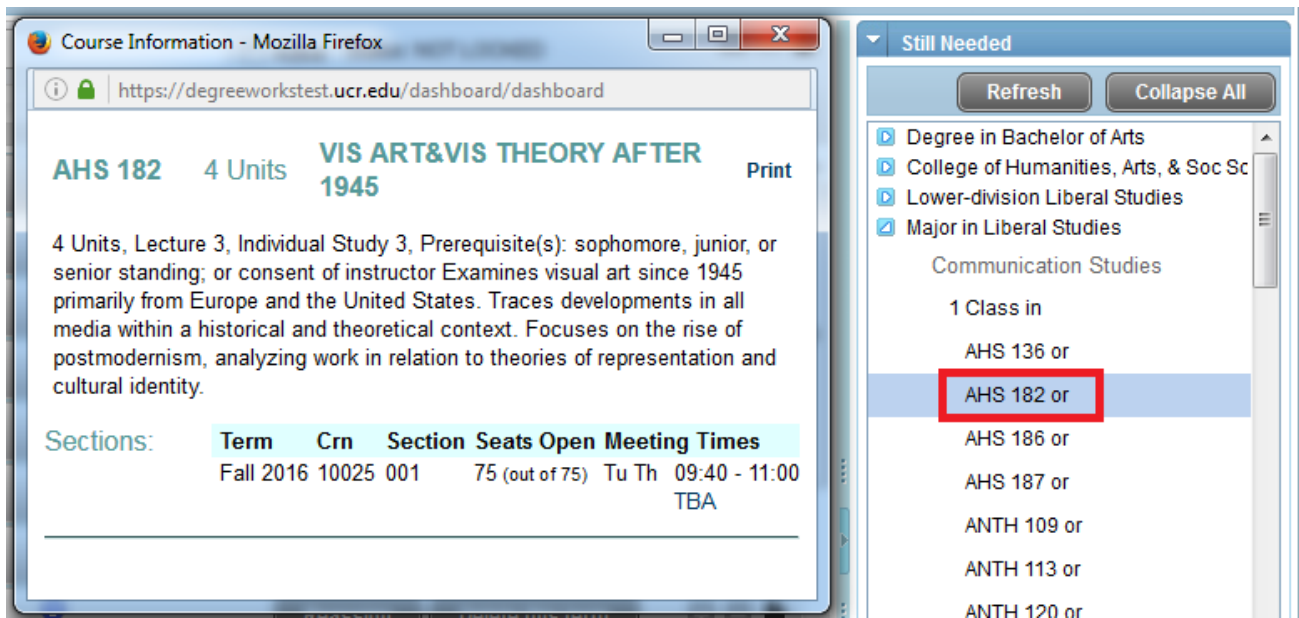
Course Information - Mozilla Firefox

https://degreeworkstest.ucr.edu/dashboard/dashboard

AHS 182 4 Units VIS ART&VIS THEORY AFTER 1945 Print

4 Units, Lecture 3, Individual Study 3, Prerequisite(s): sophomore, junior, or senior standing; or consent of instructor Examines visual art since 1945 primarily from Europe and the United States. Traces developments in all media within a historical and theoretical context. Focuses on the rise of postmodernism, analyzing work in relation to theories of representation and cultural identity.

Sections:

| Term | Crn | Section | Seats Open | Meeting Times |
|---|---|---|---|---|
| Fall 2016 | 10025 | 001 | 75 (out of 75) | Tu Th 09:40 - 11:00 TBA |

Still Needed

Refresh Collapse All

Degree in Bachelor of Arts
College of Humanities, Arts, & Soc Sc
Lower-division Liberal Studies
Major in Liberal Studies
Communication Studies
1 Class in
AHS 136 or
AHS 182 or
AHS 186 or
AHS 187 or
ANTH 109 or
ANTH 113 or
ANTH 120 or